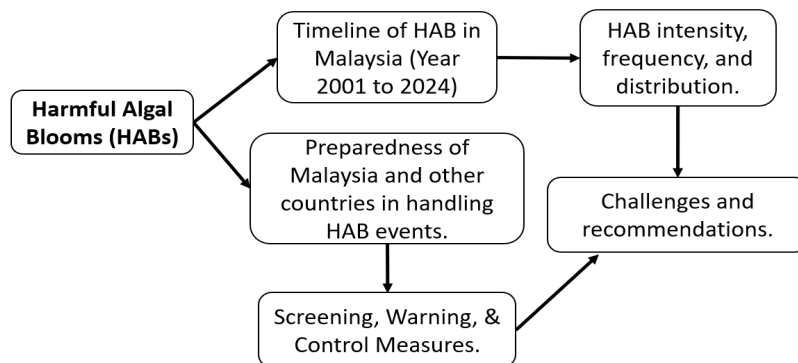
Harmful Algal Blooms (HABs)

Timeline of HAB in Malaysia (Year 2001 to 2024)

HAB intensity, frequency, and distribution.

Preparedness of Malaysia and other countries in handling HAB events.

Challenges and recommendations.

Screening, Warning, & Control Measures.